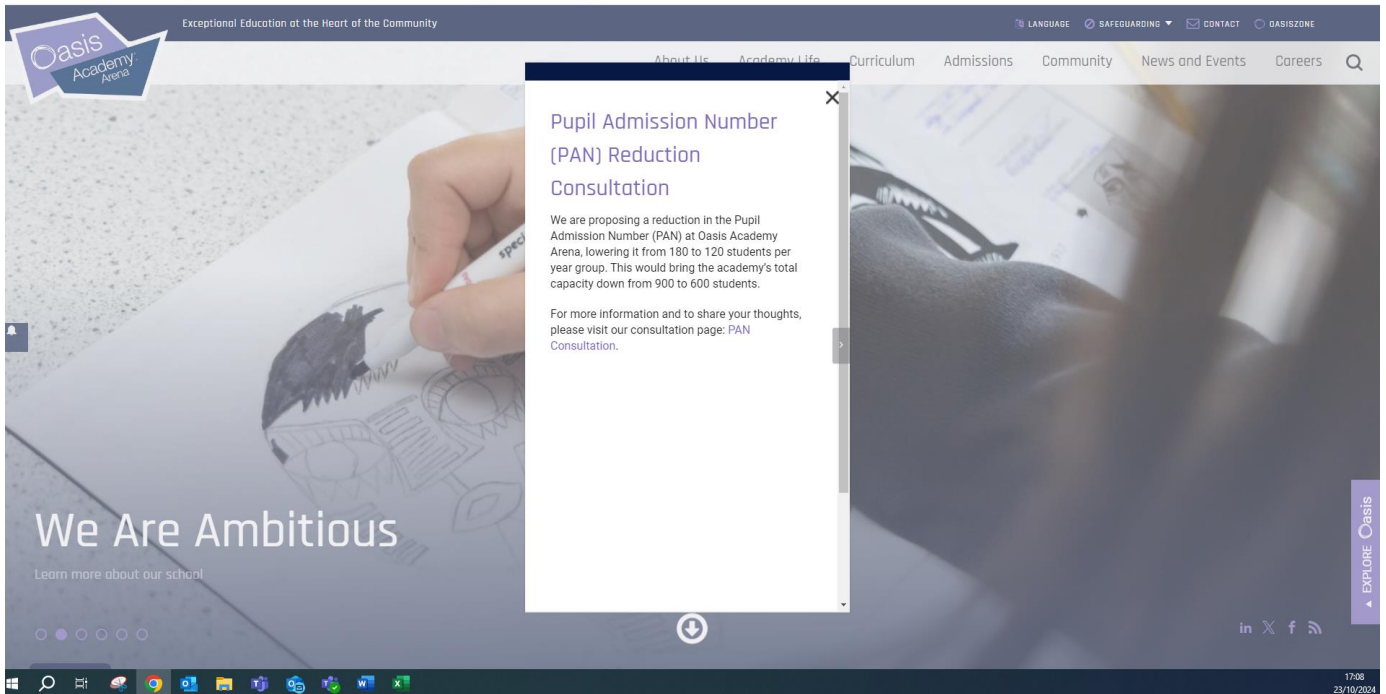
Oasis Academy Arena

Exceptional Education at the Heart of the Community

LANGUAGE SAFEGUARDING CONTACT OASISZONE

About Us Academy Life Curriculum Admissions Community News and Events Careers

Pupil Admission Number (PAN) Reduction Consultation

We are proposing a reduction in the Pupil Admission Number (PAN) at Oasis Academy Arena, lowering it from 180 to 120 students per year group. This would bring the academy's total capacity down from 900 to 600 students.

For more information and to share your thoughts, please visit our consultation page: PAN Consultation.

We Are Ambitious

Learn more about our school

EXPLORE Oasis

17:08
23/10/2024